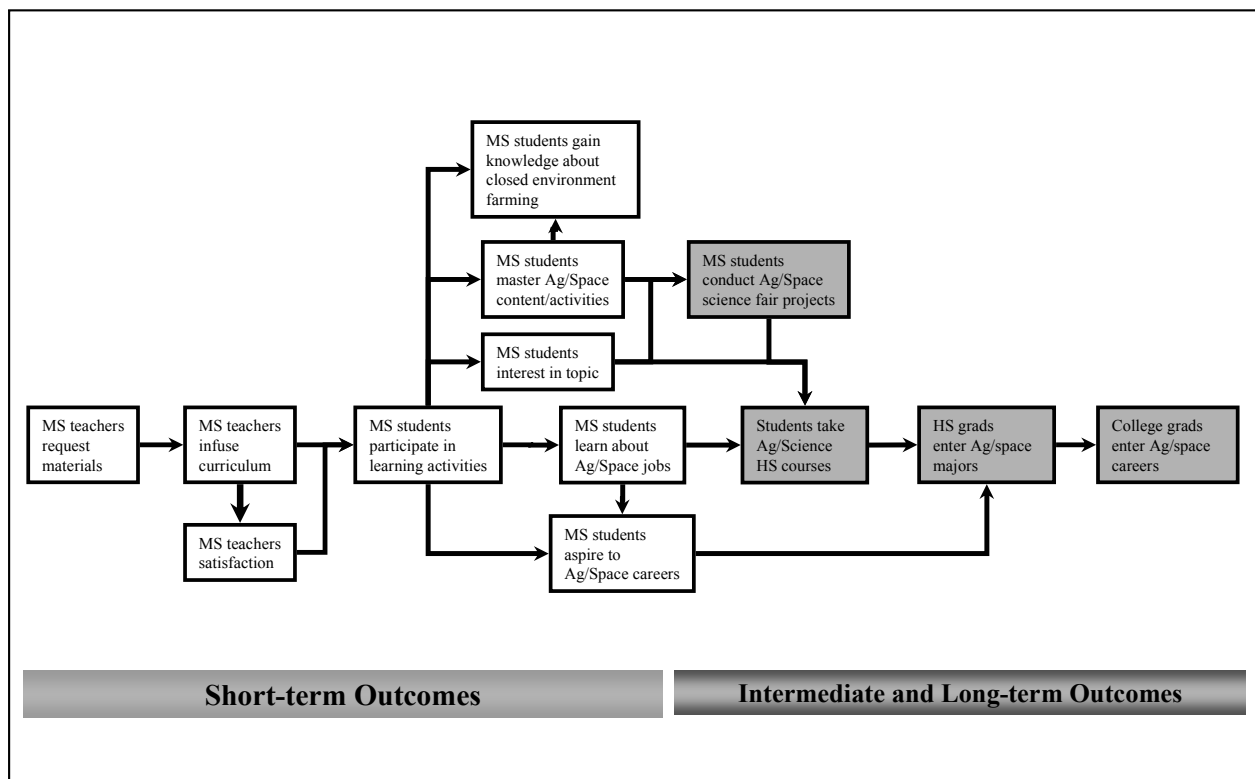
MS teachers request materials

MS teachers infuse curriculum

MS teachers satisfaction

MS students participate in learning activities

MS students gain knowledge about closed environment farming

MS students master Ag/Space content/activities

MS students interest in topic

MS students learn about Ag/Space jobs

MS students aspire to Ag/Space careers

MS students conduct Ag/Space science fair projects

Students take Ag/Science HS courses

HS grads enter Ag/space majors

College grads enter Ag/space careers

Short-term Outcomes

Intermediate and Long-term Outcomes